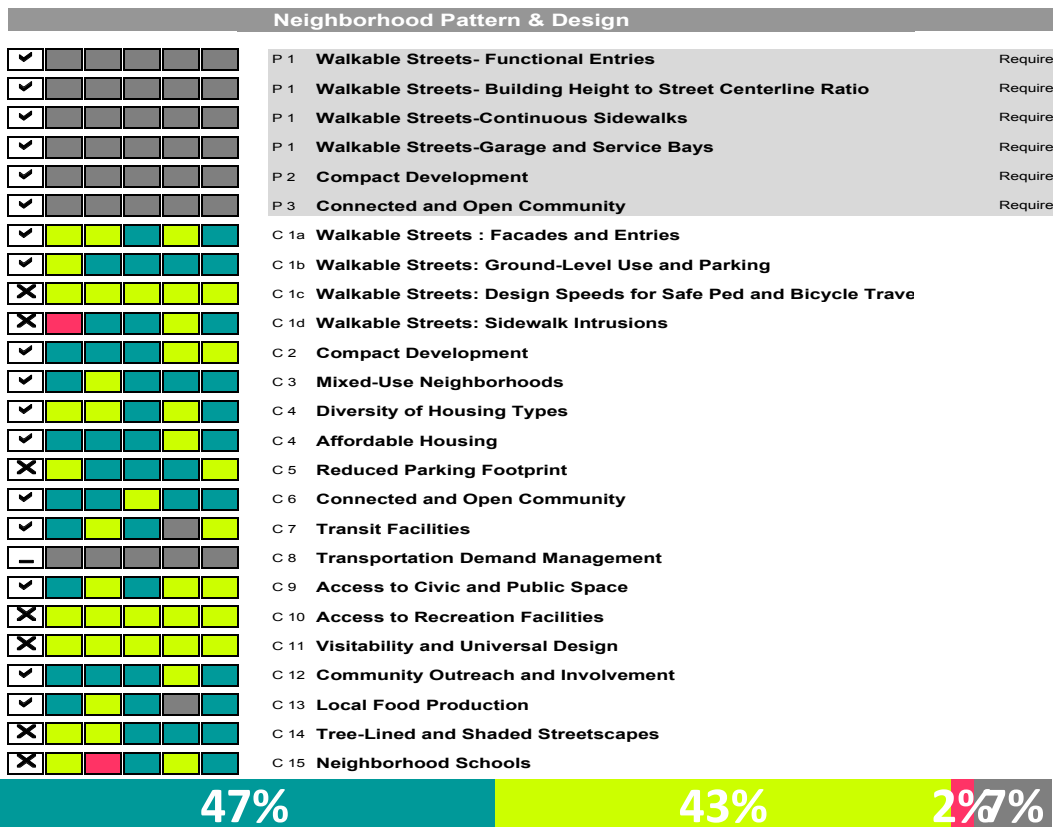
Neighborhood Pattern & Design

P 1 Walkable Streets- Functional Entries Require

P 1 Walkable Streets- Building Height to Street Centerline Ratio Require

P 1 Walkable Streets-Continuous Sidewalks Require

P 1 Walkable Streets-Garage and Service Bays Require

P 2 Compact Development Require

P 3 Connected and Open Community Require

C 1a Walkable Streets : Facades and Entries

C 1b Walkable Streets: Ground-Level Use and Parking

C 1c Walkable Streets: Design Speeds for Safe Ped and Bicycle Trave

C 1d Walkable Streets: Sidewalk Intrusions

C 2 Compact Development

C 3 Mixed-Use Neighborhoods

C 4 Diversity of Housing Types

C 4 Affordable Housing

C 5 Reduced Parking Footprint

C 6 Connected and Open Community

C 7 Transit Facilities

C 8 Transportation Demand Management

C 9 Access to Civic and Public Space

C 10 Access to Recreation Facilities

C 11 Visitability and Universal Design

C 12 Community Outreach and Involvement

C 13 Local Food Production

C 14 Tree-Lined and Shaded Streetscapes

C 15 Neighborhood Schools

47% 43% 2% 7%